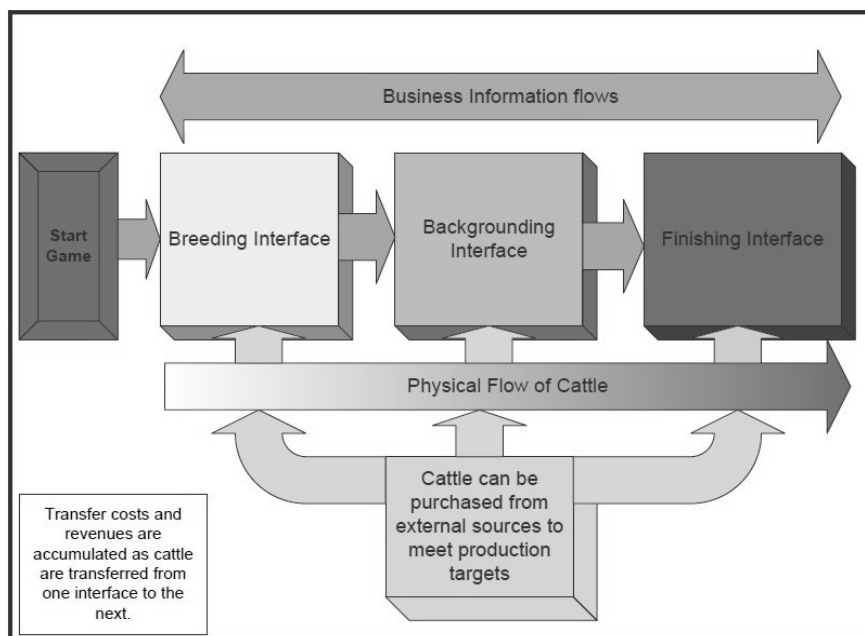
Business Information flows

Start Game

Breeding Interface

Backgrounding Interface

Finishing Interface

Physical Flow of Cattle

Cattle can be purchased from external sources to meet production targets

Transfer costs and revenues are accumulated as cattle are transferred from one interface to the next.